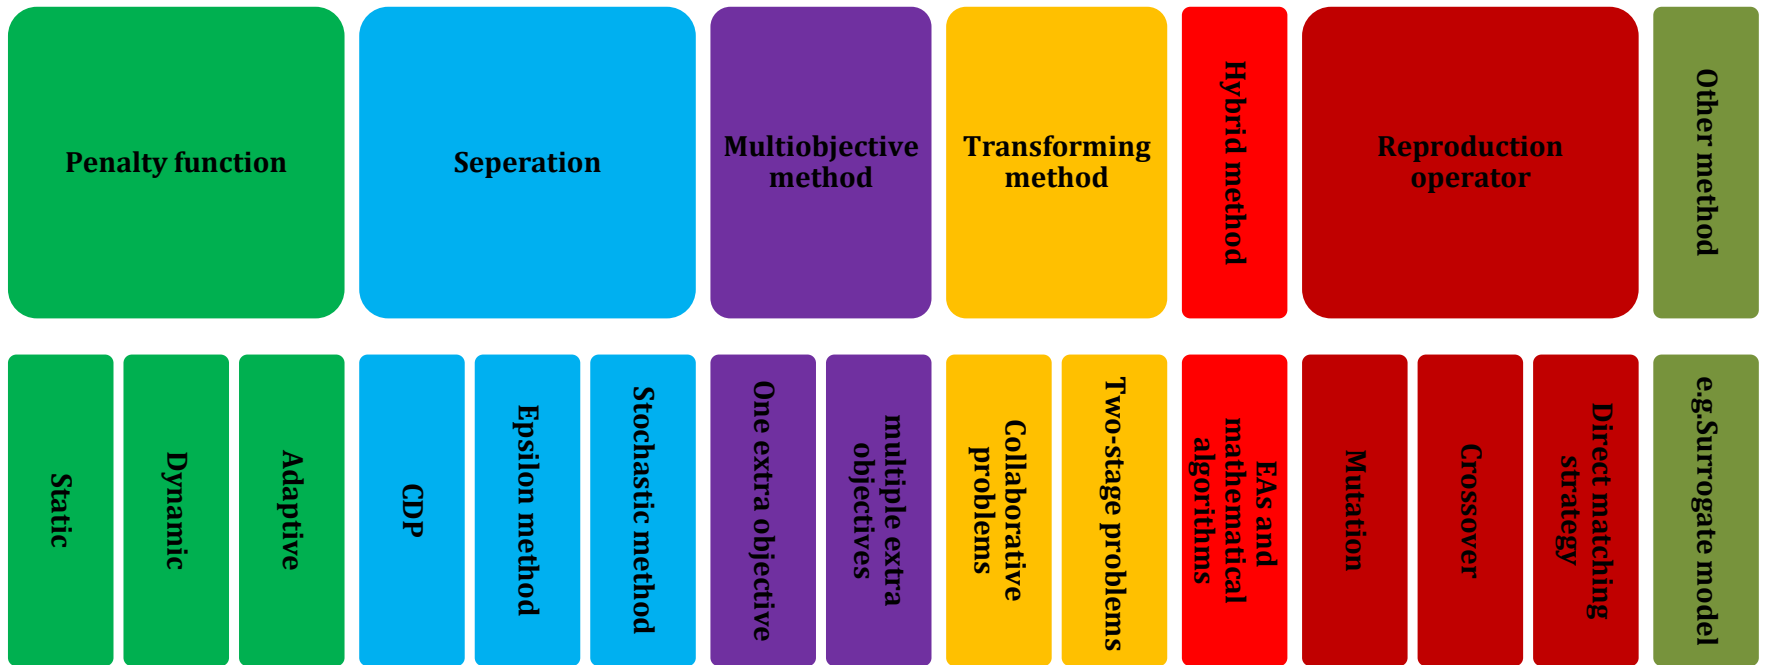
Penalty function

Seperation

Multiobjective method

Transforming method

Hybrid method

Reproduction operator

Other method

Static

Dynamic

Adaptive

CDP

Epsilon method

Stochastic method

One extra objective

multiple extra objectives

Collaborative problems

Two-stage problems

EAs and mathematical algorithms

Mutation

Crossover

Direct matching strategy

e.g.Surrogate model